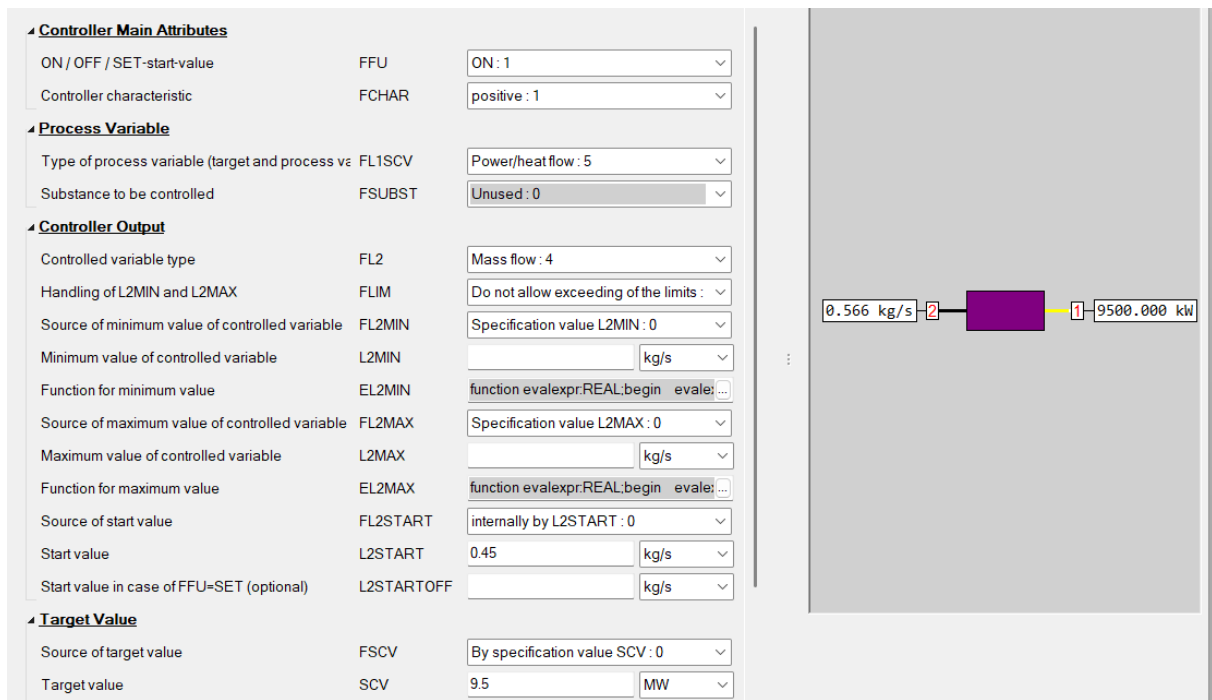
Controller Main Attributes

| | | |
|---|---|---|
| ON / OFF / SET-start-value | FFU | ON : 1 |
| Controller characteristic | FCHAR | positive : 1 |

Process Variable

| | | |
|---|---|---|
| Type of process variable (target and process va | FL1SCV | Power/heat flow : 5 |
| Substance to be controlled | FSUBST | Unused : 0 |

Controller Output

| | | | |
|---|---|---|---|
| Controlled variable type | FL2 | Mass flow : 4 | |
| Handling of L2MIN and L2MAX | FLIM | Do not allow exceeding of the limits : | |
| Source of minimum value of controlled variable | FL2MIN | Specification value L2MIN : 0 | |
| Minimum value of controlled variable | L2MIN | | kg/s |
| Function for minimum value | EL2MIN | function evalexpr:REAL;begin evale: ... | |
| Source of maximum value of controlled variable | FL2MAX | Specification value L2MAX : 0 | |
| Maximum value of controlled variable | L2MAX | | kg/s |
| Function for maximum value | EL2MAX | function evalexpr:REAL;begin evale: ... | |
| Source of start value | FL2START | internally by L2START : 0 | |
| Start value | L2START | 0.45 | kg/s |
| Start value in case of FFU=SET (optional) | L2STARTOFF | | kg/s |

Target Value

| | | | |
|---|---|---|---|
| Source of target value | FSCV | By specification value SCV : 0 | |
| Target value | SCV | 9.5 | MW |

0.566 kg/s 2 1 9500.000 kW